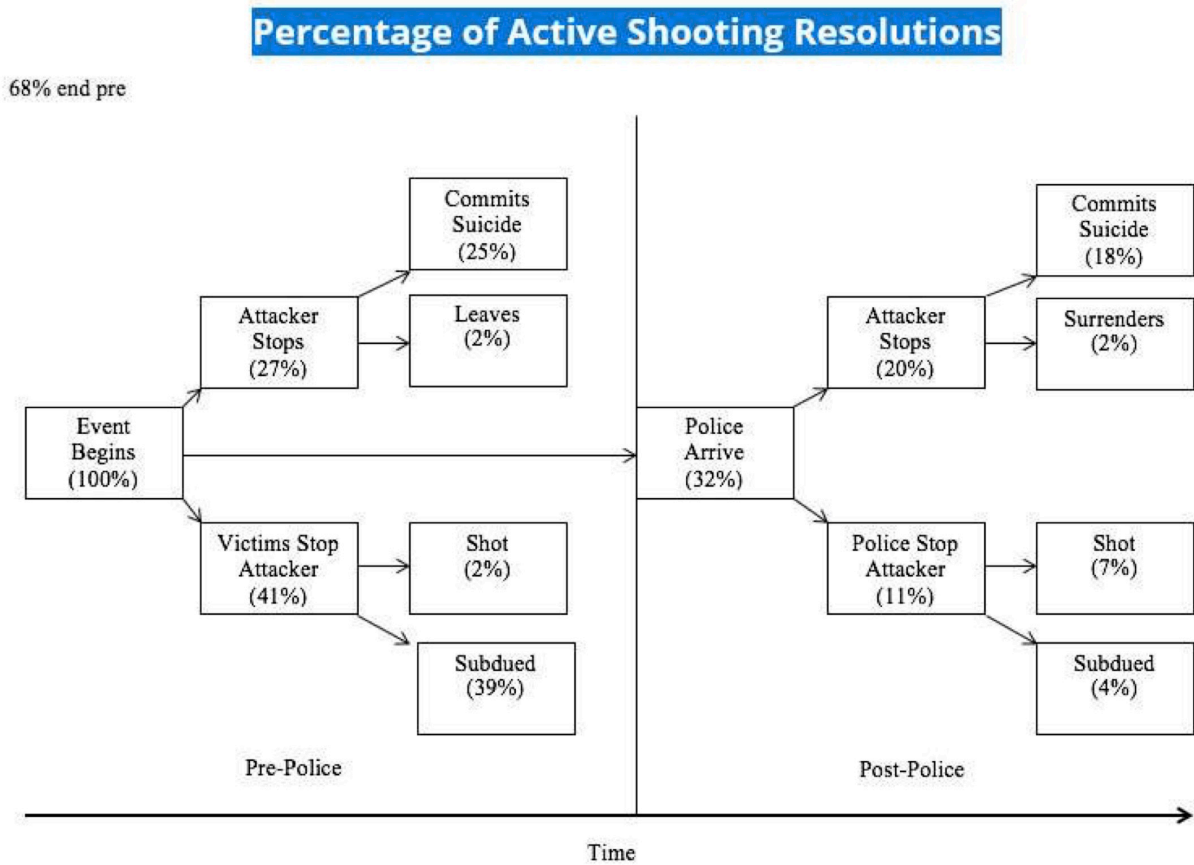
Percentage of Active Shooting Resolutions

68% end pre

Event Begins (100%)

Attacker Stops (27%)

Commits Suicide (25%)

Leaves (2%)

Victims Stop Attacker (41%)

Shot (2%)

Subdued (39%)

Police Arrive (32%)

Attacker Stops (20%)

Commits Suicide (18%)

Surrenders (2%)

Police Stop Attacker (11%)

Shot (7%)

Subdued (4%)

Pre-Police

Post-Police

Time